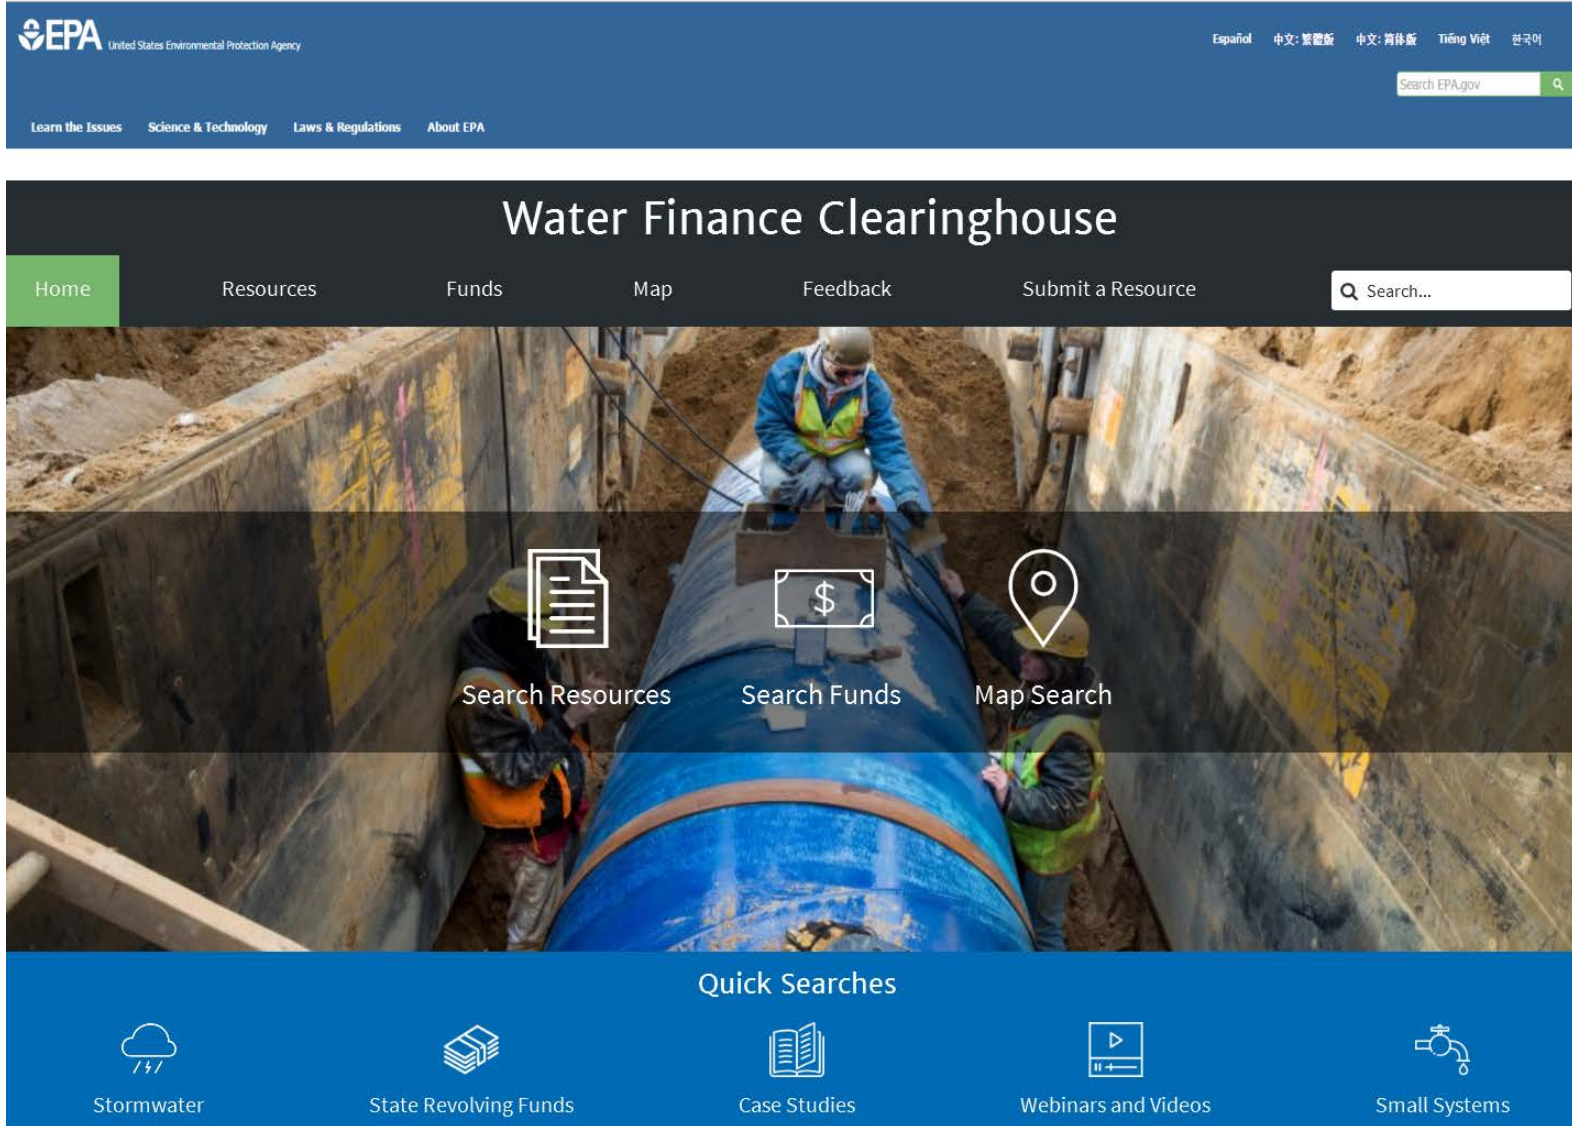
EPA United States Environmental Protection Agency

Español 中文: 繁體版 中文: 简体版 Tiếng Việt 한국어

Search EPA.gov

Learn the Issues Science & Technology Laws & Regulations About EPA

Water Finance Clearinghouse

Home Resources Funds Map Feedback Submit a Resource

Search...

$

Search Resources Search Funds Map Search

Quick Searches

Stormwater State Revolving Funds Case Studies Webinars and Videos Small Systems